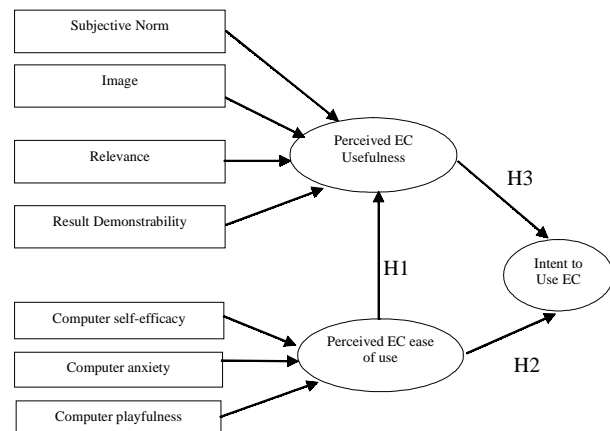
Subjective Norm

Image

Relevance

Result Demonstrability

Perceived EC Usefulness

H3

H1

Intent to Use EC

Computer self-efficacy

Computer anxiety

Computer playfulness

Perceived EC ease of use

H2